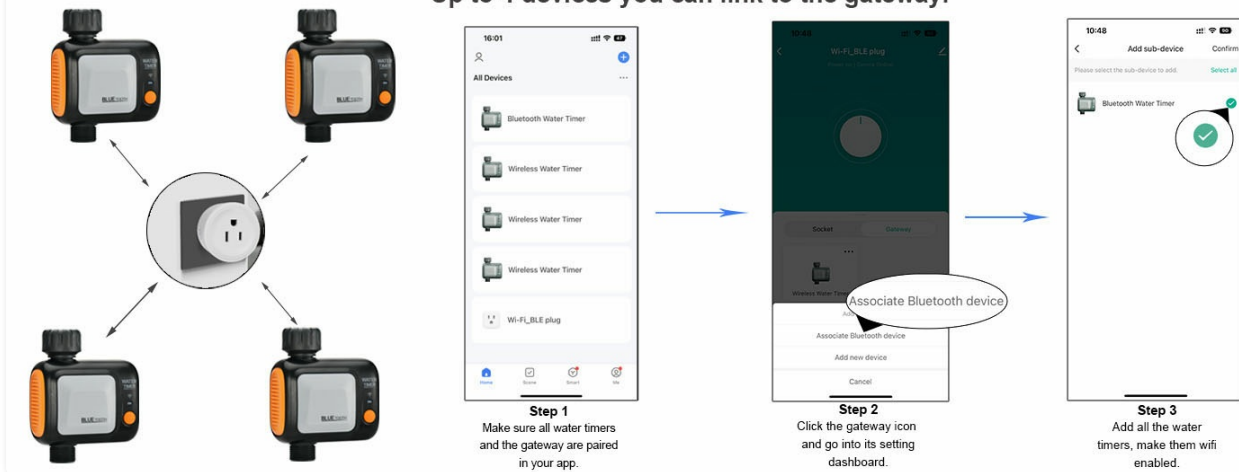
Up to 4 devices you can link to the gateway.

16:01

All Devices

Bluetooth Water Timer

Wireless Water Timer

Wireless Water Timer

Wireless Water Timer

Wi-Fi_BLE plug

Home Scene Smart Me

Step 1
Make sure all water timers and the gateway are paired in your app.

10:49

Wi-Fi_BLE plug

Socket Gateway

Wireless Water Tim

Associate Bluetooth device

Add

Associate Bluetooth device

Add new device

Cancel

Step 2
Click the gateway icon and go into its setting dashboard.

10:48

Add sub-device Confirm

Please select the sub-device to add. Select all

Bluetooth Water Timer

Step 3
Add all the water timers, make them wifi enabled.